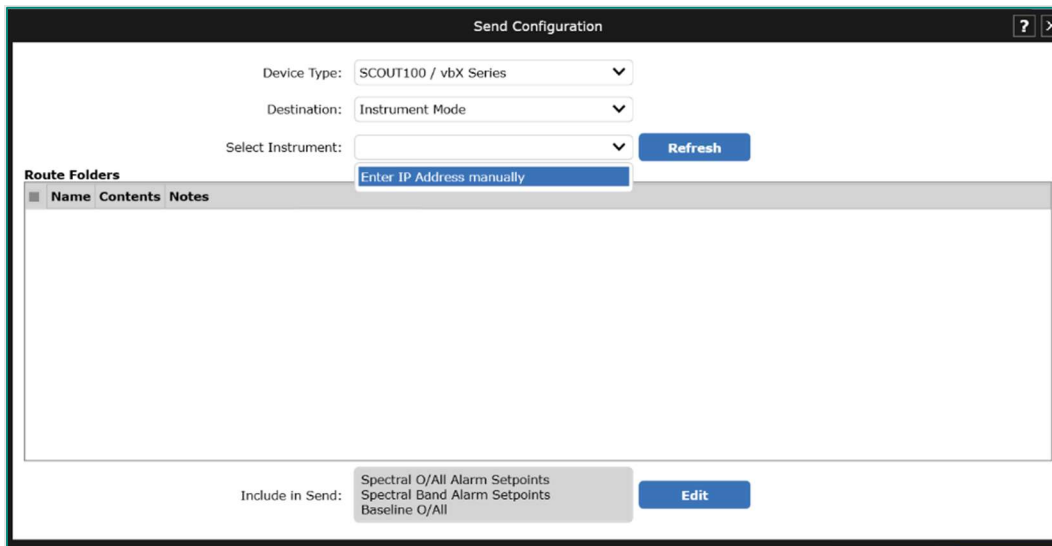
Send Configuration

?

Device Type: SCOUT100 / vbX Series

Destination: Instrument Mode

Select Instrument:

Enter IP Address manually

Refresh

Route Folders

| Name | Contents | Notes |
|---|---|---|

Include in Send: Spectral O/All Alarm Setpoints
Spectral Band Alarm Setpoints
Baseline O/All

Edit